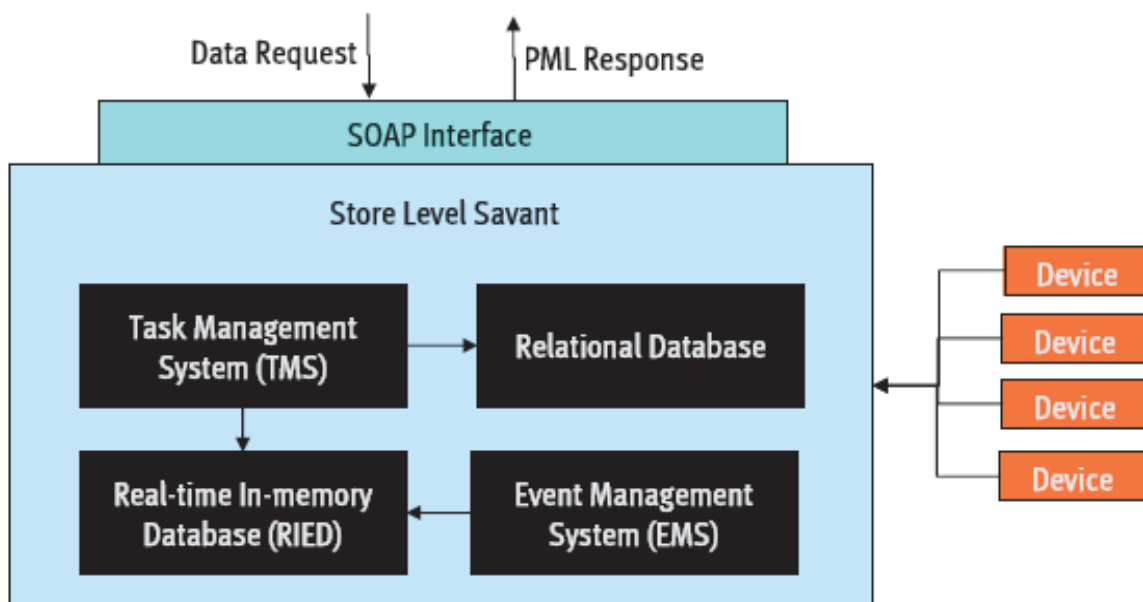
Data Request

PML Response

SOAP Interface

Store Level Savant

Task Management System (TMS)

Relational Database

Real-time In-memory Database (RIED)

Event Management System (EMS)

Device

Device

Device

Device